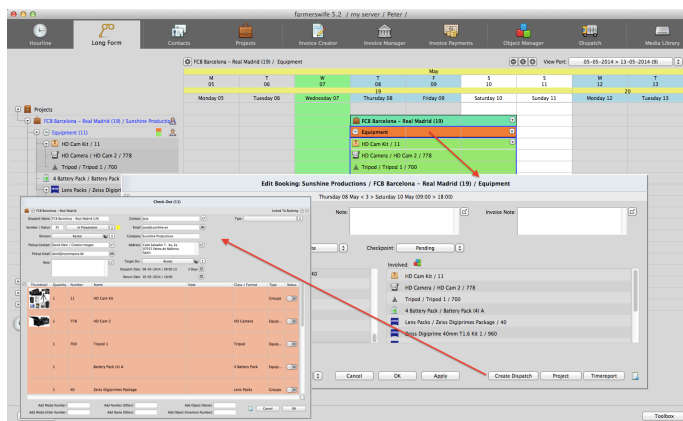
farmerswife 5.2 / my server / Peter /

Hourline
Long Form
Contacts
Projects
Invoice Creator
Invoice Manager
Invoice Payments
Object Manager
Dispatch
Media Library

FCB Barcelona - Real Madrid (19) / Equipment
View Port: 05-05-2014 > 13-05-2014 (9)

May

| M 05 | T 06 | W 07 | T 08 | F 09 | S 10 | S 11 | M 12 | T 13 |
|---|---|---|---|---|---|---|---|---|
| | | | 19 | | | | 20 | |
| Monday 05 | Tuesday 06 | Wednesday 07 | Thursday 08 | Friday 09 | Saturday 10 | Sunday 11 | Monday 12 | Tuesday 13 |

Projects
FCB Barcelona - Real Madrid (19) / Sunshine Productions
Equipment (11)
HD Cam Kit / 11
HD Camera / HD Cam 2 / 778
Tripod / Tripod 1 / 700
4 Battery Pack / Battery Pack
Lens Packs / Zeiss Digipri

FCB Barcelona - Real Madrid (19)
Equipment
HD Cam Kit / 11
HD Camera / HD Cam 2 / 778
Tripod / Tripod 1 / 700

Edit Booking: Sunshine Productions / FCB Barcelona - Real Madrid (19) / Equipment
Thursday 08 May < 3 > Saturday 10 May (09:00 > 18:00)
Note:
Invoice Note
Checkpoint: Pending
40
Involved
HD Cam Kit / 11
HD Camera / HD Cam 2 / 778
Tripod / Tripod 1 / 700
4 Battery Pack / Battery Pack (4) A
Lens Packs / Zeiss Digiprimes Package / 40
Zeiss Digiprime 40mm T1.6 Kit 1 / 960
Cancel
OK
Apply
Create Dispatch
Project
Timereport

Check Out (13)
FCB Barcelona - Real Madrid
Linked To Booking
Number / Status
In Preparation
Contact
Email
Company Sunshine Productions
Address
Pickup Contact
Pickup Email
Target Div
Dispatch Date 08-05-2014 / 09:00:11
Return Date 10-05-2014 / 18:00

| Thumbnail | Quantity | Number | Name | Note | Class / Format | Type | Status |
|---|---|---|---|---|---|---|---|
| | 1 | 11 | HD Cam Kit | | | Groups | |
| | 1 | 778 | HD Cam 2 | | HD Camera | Equip... | |
| | 1 | 700 | Tripod 1 | | Tripod | Equip... | |
| | 1 | | Battery Pack (4) A | | 4 Battery Pack | Equip... | |
| | 1 | 40 | Zeiss Digiprimes Package | | Lens Packs | Groups | |

Add Media Number
Add Media Order Number
Add Number (Offline)
Add Name (Offline)
Add Object (Name)
Add Object Inventory Number
Cancel
OK

Toolbox